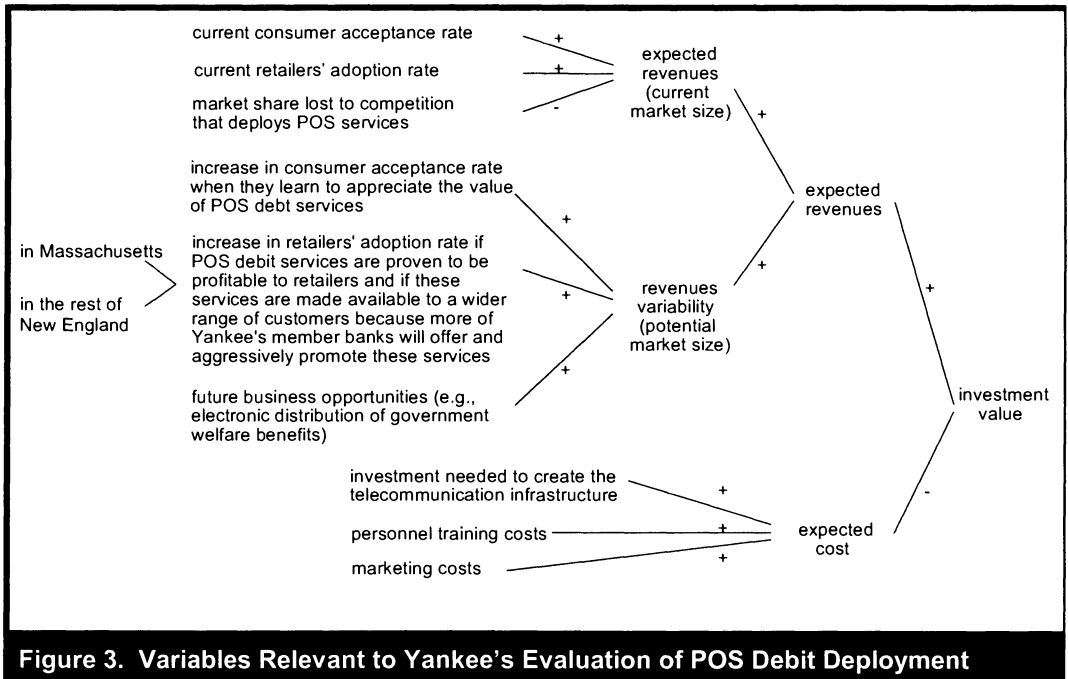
current consumer acceptance rate

current retailers' adoption rate

market share lost to competition that deploys POS services

+

+

-

expected revenues (current market size)

+

increase in consumer acceptance rate when they learn to appreciate the value of POS debt services

in Massachusetts

in the rest of New England

increase in retailers' adoption rate if POS debit services are proven to be profitable to retailers and if these services are made available to a wider range of customers because more of Yankee's member banks will offer and aggressively promote these services

future business opportunities (e.g., electronic distribution of government welfare benefits)

+

+

+

revenues variability (potential market size)

+

expected revenues

+

investment value

investment needed to create the telecommunication infrastructure

personnel training costs

marketing costs

+

+

+

expected cost

-

Figure 3. Variables Relevant to Yankee's Evaluation of POS Debit Deployment